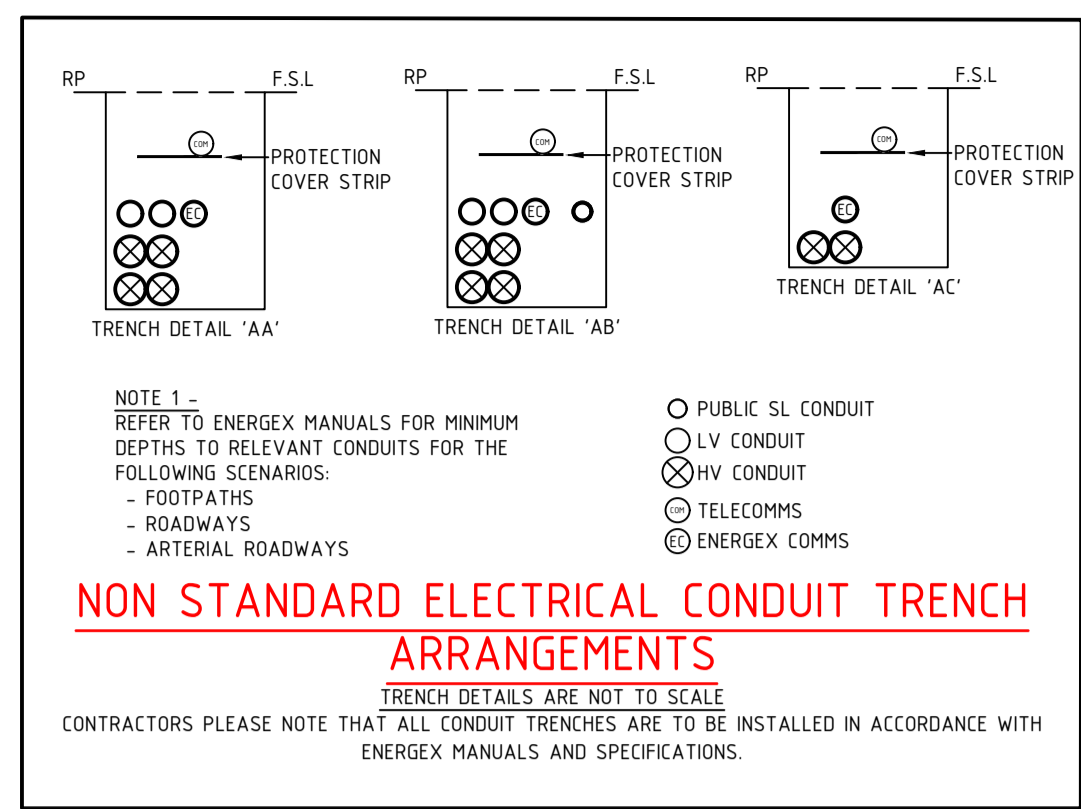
RP F.S.L
COM
PROTECTION COVER STRIP
EC
TRENCH DETAIL 'AA'

RP F.S.L
COM
PROTECTION COVER STRIP
EC
TRENCH DETAIL 'AB'

RP F.S.L
COM
PROTECTION COVER STRIP
EC
TRENCH DETAIL 'AC'

NOTE 1 -
REFER TO ENERGEX MANUALS FOR MINIMUM DEPTHS TO RELEVANT CONDUITS FOR THE FOLLOWING SCENARIOS:
- FOOTPATHS
- ROADWAYS
- ARTERIAL ROADWAYS

PUBLIC SL CONDUIT
LV CONDUIT
HV CONDUIT
COM TELECOMMS
EC ENERGEX COMMS

NON STANDARD ELECTRICAL CONDUIT TRENCH ARRANGEMENTS

TRENCH DETAILS ARE NOT TO SCALE

CONTRACTORS PLEASE NOTE THAT ALL CONDUIT TRENCHES ARE TO BE INSTALLED IN ACCORDANCE WITH ENERGEX MANUALS AND SPECIFICATIONS.